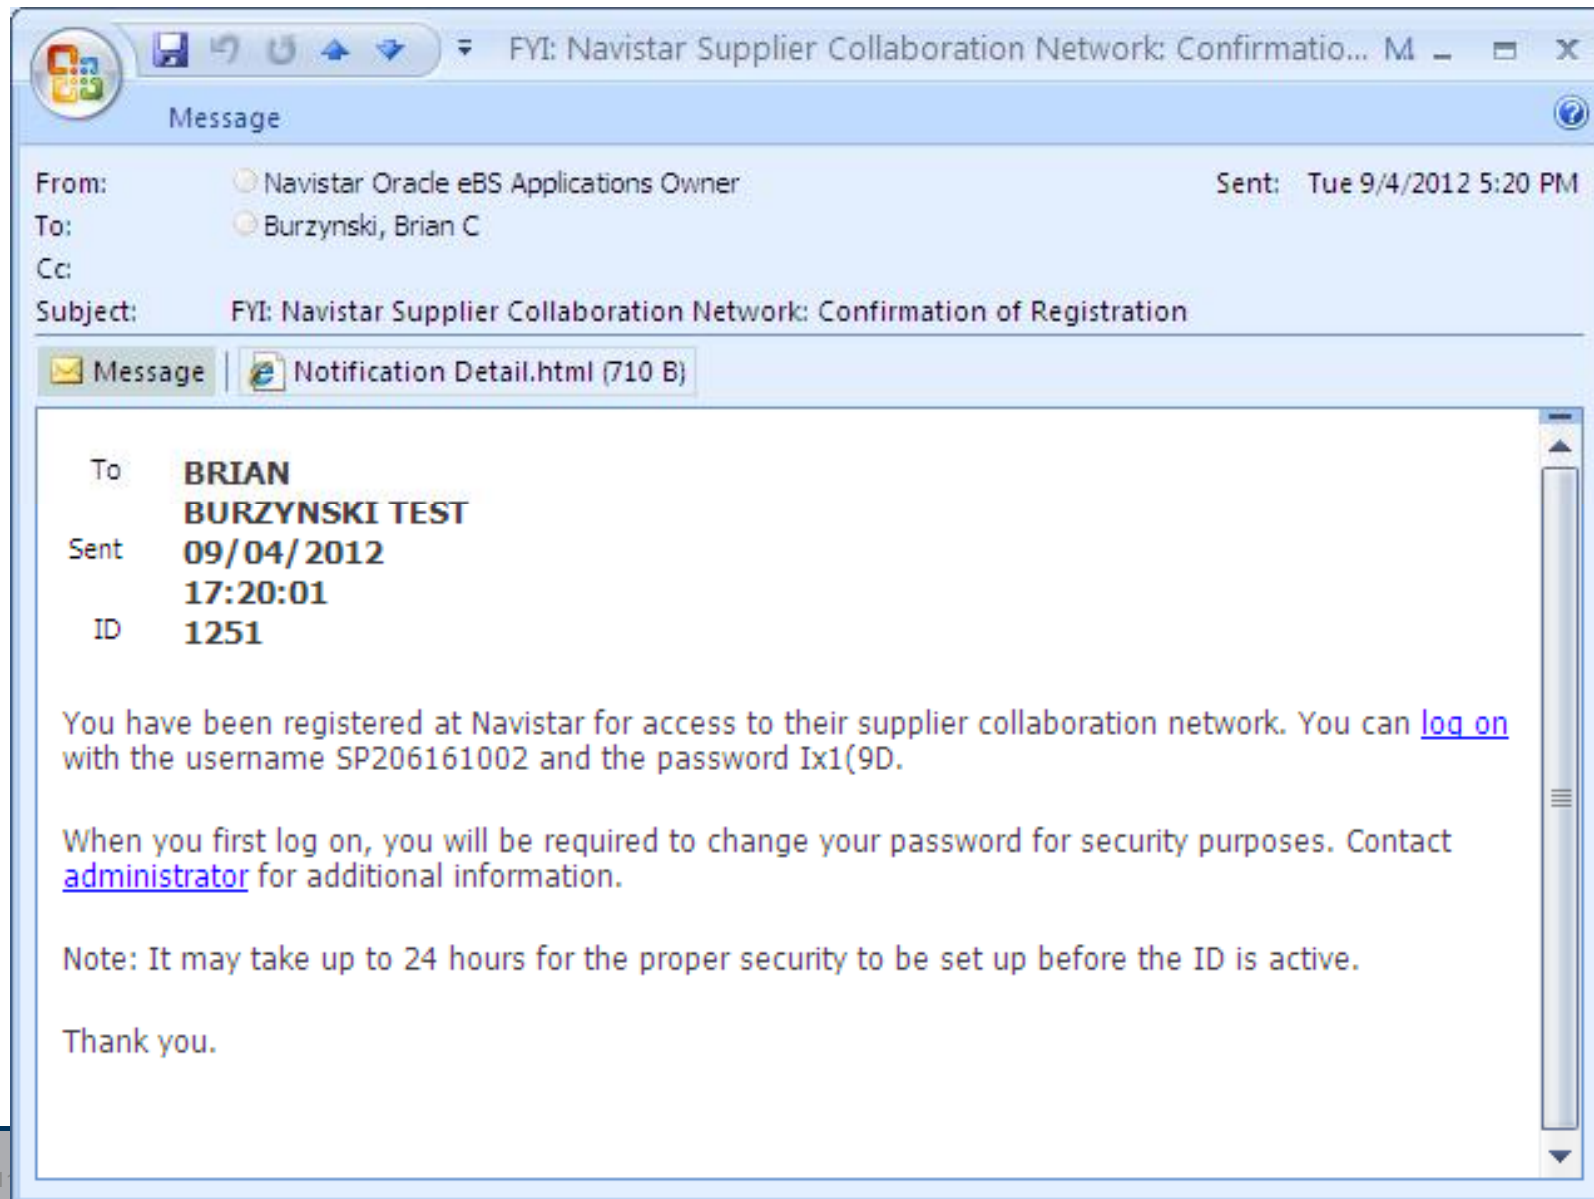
FYI: Navistar Supplier Collaboration Network: Confirmatio... M

Message

From: Navistar Oracle eBS Applications Owner
Sent: Tue 9/4/2012 5:20 PM
To: Burzynski, Brian C
Cc:
Subject: FYI: Navistar Supplier Collaboration Network: Confirmation of Registration

Message | Notification Detail.html (710 B)

To BRIAN BURZYNSKI TEST
Sent 09/04/2012 17:20:01
ID 1251

You have been registered at Navistar for access to their supplier collaboration network. You can log on with the username SP206161002 and the password Ix1(9D.

When you first log on, you will be required to change your password for security purposes. Contact administrator for additional information.

Note: It may take up to 24 hours for the proper security to be set up before the ID is active.

Thank you.